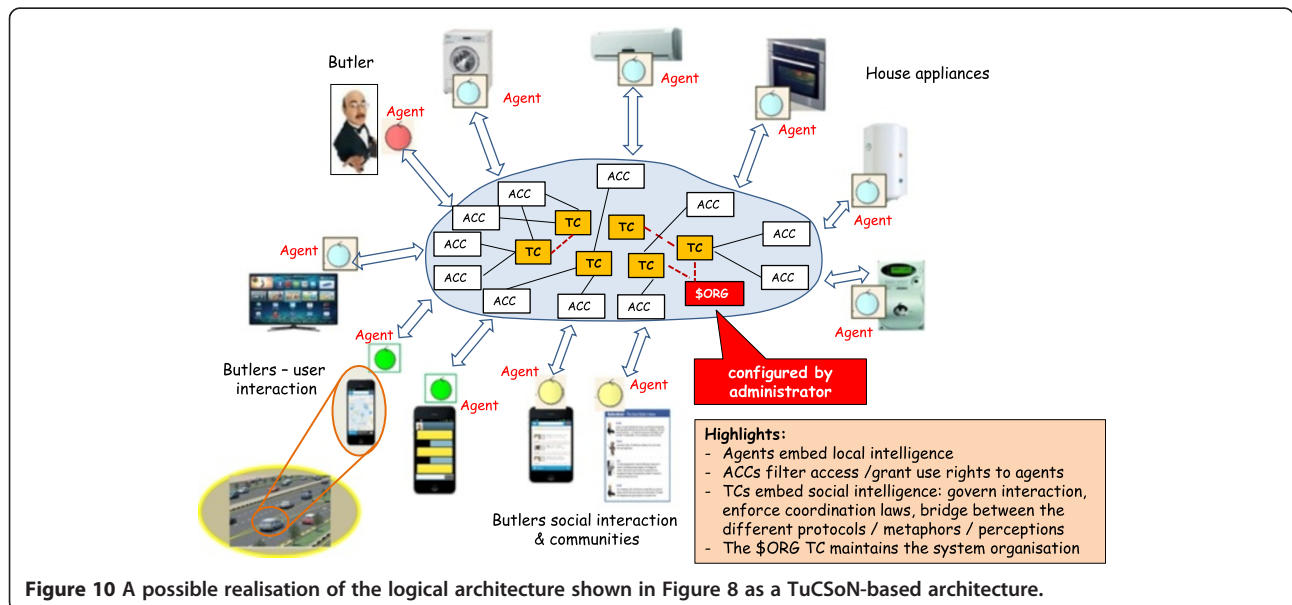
Butler

Agent

Agent

Agent

House appliances

Agent

Agent

Agent

Agent

ACC

ACC

ACC

ACC

ACC

ACC

ACC

ACC

ACC

ACC

ACC

TC

TC

TC

TC

TC

TC

$ORG

Agent

Butlers – user interaction

Agent

Agent

Agent

Agent

configured by administrator

Highlights:
- Agents embed local intelligence
- ACCs filter access /grant use rights to agents
- TCs embed social intelligence: govern interaction, enforce coordination laws, bridge between the different protocols / metaphors / perceptions
- The $ORG TC maintains the system organisation

Butlers social interaction & communities

Figure 10 A possible realisation of the logical architecture shown in Figure 8 as a TuCSoN-based architecture.